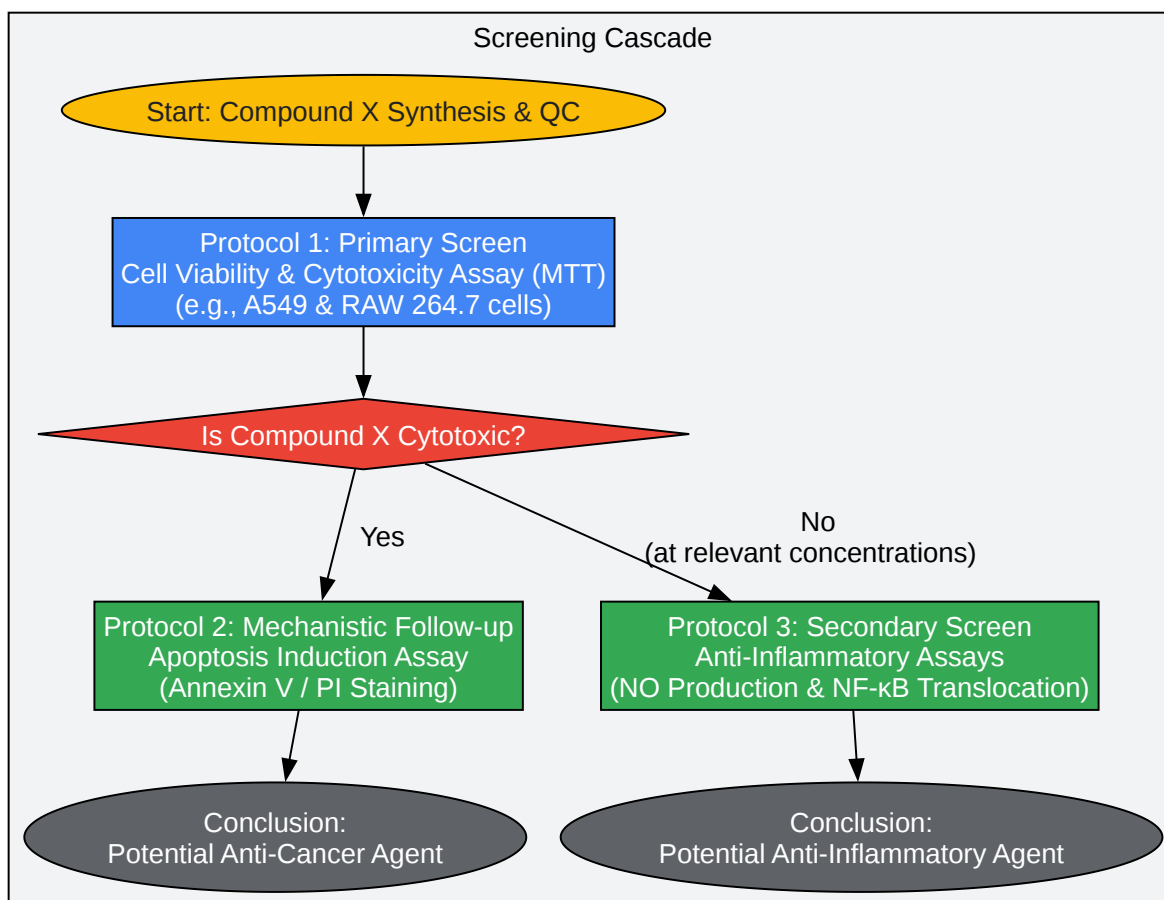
Screening Cascade

Start: Compound X Synthesis & QC

Protocol 1: Primary Screen
Cell Viability & Cytotoxicity Assay (MTT)
(e.g., A549 & RAW 264.7 cells)

Is Compound X Cytotoxic?

Yes

No
(at relevant concentrations)

Protocol 2: Mechanistic Follow-up
Apoptosis Induction Assay
(Annexin V / PI Staining)

Protocol 3: Secondary Screen
Anti-Inflammatory Assays
(NO Production & NF-κB Translocation)

Conclusion:
Potential Anti-Cancer Agent

Conclusion:
Potential Anti-Inflammatory Agent